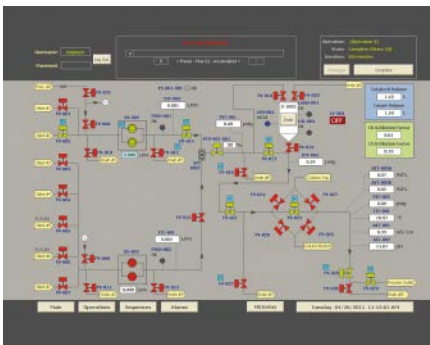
Username: Engineer
Password:
Log Out

< Phase - Step 1 - Incomplete >

Operation: Operation 1
Status: Complete (Phase 18)
Duration:
Complete

Main
Operations
Sequences
Alarms
PREVIOUS
Tuesday, 04/26/2011 13:12:03 PM

TV-003
TV-004
TV-005
TV-006
TV-007
TV-008
TV-009
TV-010
TV-011
TV-012
TV-013
TV-014
TV-015
TV-016
TV-017
TV-018
TV-019
TV-020
TV-021
TV-022
TV-023
TV-024
TV-025

LT-001
OFF

Totalized Volume
1.45
Target Volume
1.50

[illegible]
0.00
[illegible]
0.00

0.07
0.62
0.00
0.00
10.97
0.91
0.99
14.87